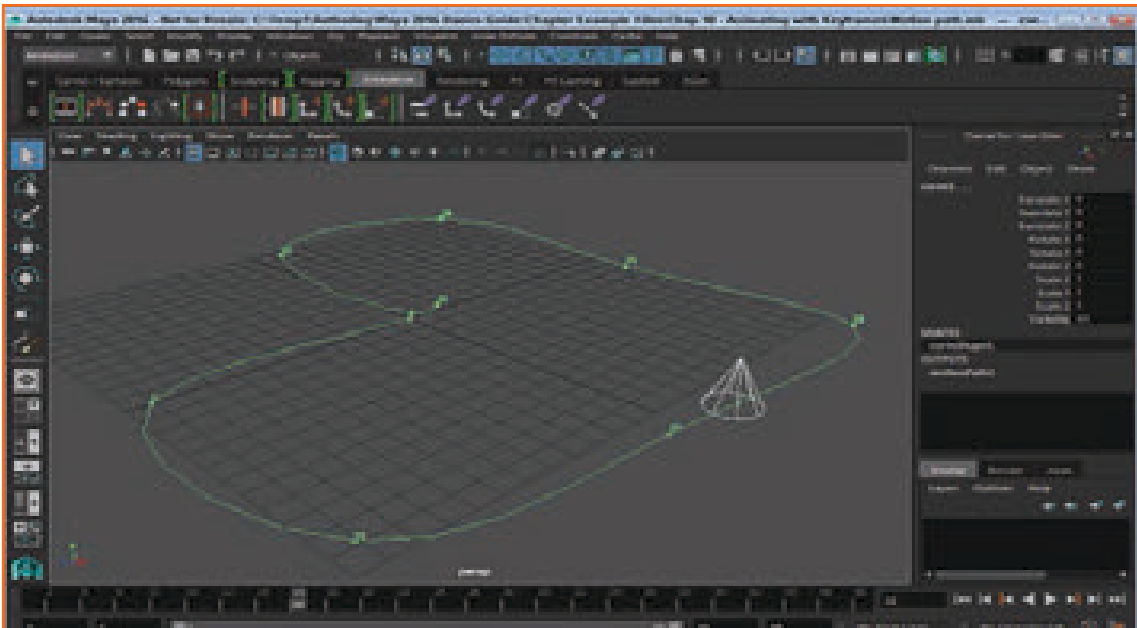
Autodesk Maya 2016 - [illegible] Animating with Keyframes\Motion path.mb

Curves / Surfaces   Polygons   Sculpting   Rigging   Animation   Rendering   FX   FX Caching   Custom   XGen

View   Shading   Lighting   Show   Renderer   Panels

Channel Box / Layer Editor

Channels   Edit   Object   Show

Translate X
Translate Y
Translate Z
Rotate X
Rotate Y
Rotate Z
Scale X
Scale Y
Scale Z
Visibility

SHAPES

INPUTS

Display   Render   Anim

Layers   Options   Help

persp